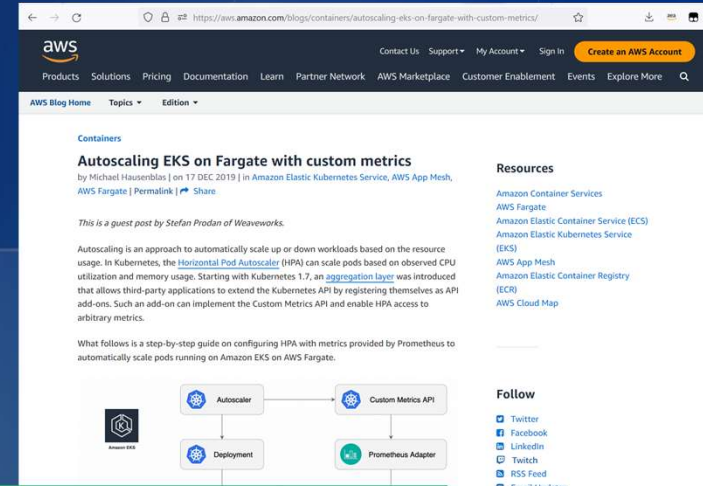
https://aws.amazon.com/blogs/containers/autoscaling-eks-on-fargate-with-custom-metrics/

aws

Contact Us Support ▾ My Account ▾ Sign In Create an AWS Account

Products Solutions Pricing Documentation Learn Partner Network AWS Marketplace Customer Enablement Events Explore More

AWS Blog Home Topics ▾ Edition ▾

Containers

Autoscaling EKS on Fargate with custom metrics

by Michael Hausenblas | on 17 DEC 2019 | in Amazon Elastic Kubernetes Service, AWS App Mesh, AWS Fargate | Permalink | Share

This is a guest post by Stefan Prodan of Weaveworks.

Autoscaling is an approach to automatically scale up or down workloads based on the resource usage. In Kubernetes, the Horizontal Pod Autoscaler (HPA) can scale pods based on observed CPU utilization and memory usage. Starting with Kubernetes 1.7, an aggregation layer was introduced that allows third-party applications to extend the Kubernetes API by registering themselves as API add-ons. Such an add-on can implement the Custom Metrics API and enable HPA access to arbitrary metrics.

What follows is a step-by-step guide on configuring HPA with metrics provided by Prometheus to automatically scale pods running on Amazon EKS on AWS Fargate.

Amazon EKS

Autoscaler

Custom Metrics API

Deployment

Prometheus Adapter

Resources

Amazon Container Services
AWS Fargate
Amazon Elastic Container Service (ECS)
Amazon Elastic Kubernetes Service (EKS)
AWS App Mesh
Amazon Elastic Container Registry (ECR)
AWS Cloud Map

Follow

Twitter
Facebook
LinkedIn
Twitch
RSS Feed
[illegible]